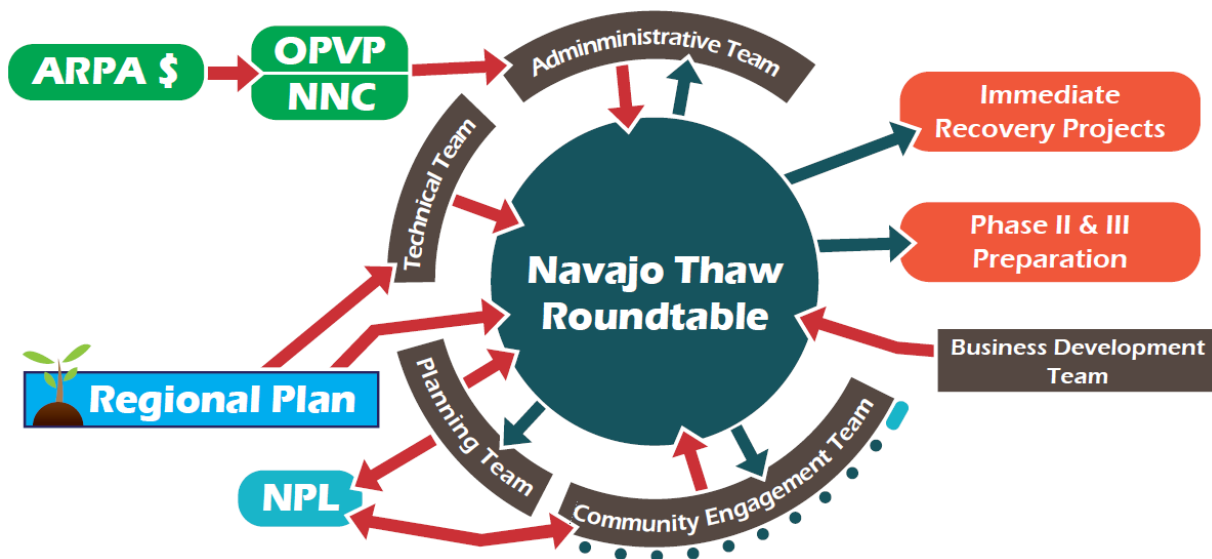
ARPA $

OPVP
NNC

Adminministrative Team

Technical Team

Navajo Thaw Roundtable

Immediate Recovery Projects

Phase II & III Preparation

Business Development Team

Regional Plan

Planning Team

Community Engagement Team

NPL